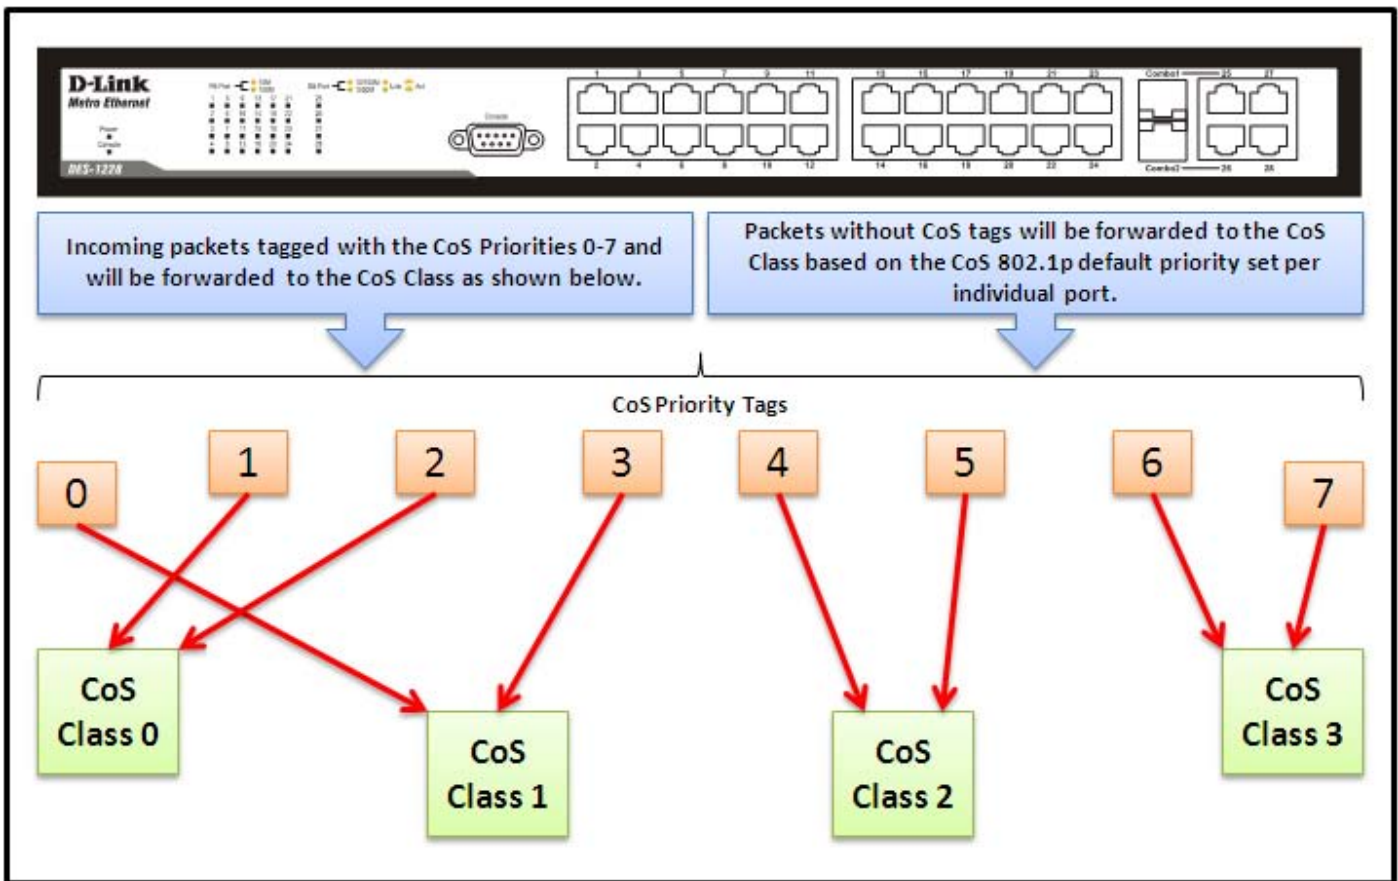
D-Link
Metro Ethernet

DES-1228

Console

1 3 5 7 9 11
2 4 6 8 10 12
13 15 17 19 21 23
14 16 18 20 22 24
Combo1 25 27
Combo2 26 28

Incoming packets tagged with the CoS Priorities 0-7 and will be forwarded to the CoS Class as shown below.

Packets without CoS tags will be forwarded to the CoS Class based on the CoS 802.1p default priority set per individual port.

CoS Priority Tags

0
1
2
3
4
5
6
7

CoS Class 0
CoS Class 1
CoS Class 2
CoS Class 3